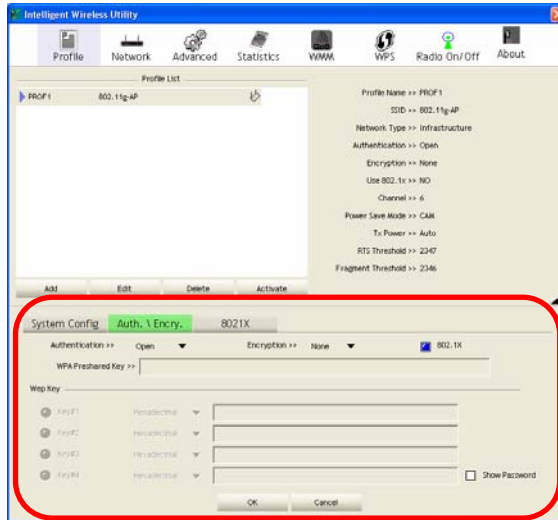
Intelligent Wireless Utility

Profile
Network
Advanced
Statistics
WMM
WPS
Radio On/Off
About

Profile List

PROF1 802.11g-AP

Profile Name >> PROF1
SSID >> 802.11g-AP
Network Type >> Infrastructure
Authentication >> Open
Encryption >> None
Use 802.1x >> NO
Channel >> 6
Power Save Mode >> CAM
Tx Power >> Auto
RTS Threshold >> 2347
Fragment Threshold >> 2346

Add
Edit
Delete
Activate

System Config
Auth. \ Encry.
8021X

Authentication >> Open
Encryption >> None
802.1X
WPA Preshared Key >>

Wep Key

Key#1 Hexadecimal
Key#2 Hexadecimal
Key#3 Hexadecimal
Key#4 Hexadecimal

Show Password

OK
Cancel